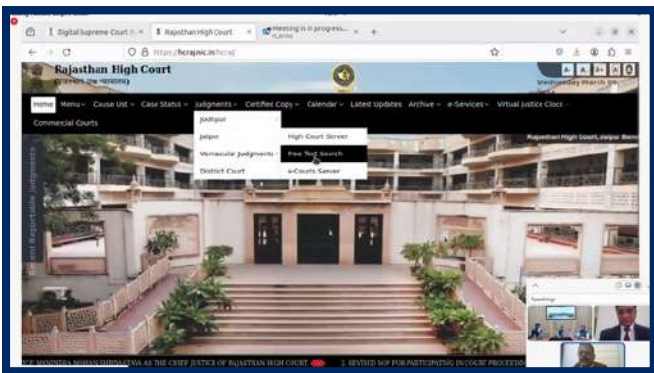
Digital Supreme Court

Rajasthan High Court

Meeting is in progress...

https://hcraj.nic.in/hcraj/

Rajasthan High Court

Wednesday March

Home Menu Cause List Case Status Judgments Certified Copy Calendar Latest Updates Archive e-Services Virtual Justice Clock

Commercial Courts

Jodhpur

Jaipur

Vernacular Judgments

District Court

High Court Server

Free Text Search

e-Courts Server

Rajasthan High Court, Jaipur Bench

Speaking:

CE MANINDRA MOHAN SHRIVASTAVA AS THE CHIEF JUSTICE OF RAJASTHAN HIGH COURT NEW 2. REVISED SOP FOR PARTICIPATING IN COURT PROCEEDIN